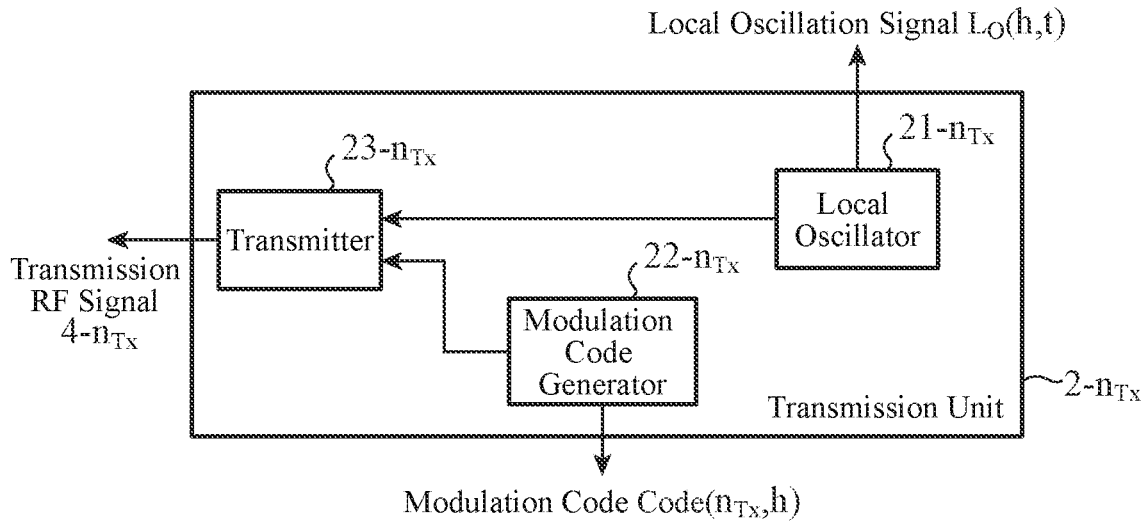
Local Oscillation Signal $L_O(h,t)$

$23\text{-}n_{Tx}$

$21\text{-}n_{Tx}$

Transmitter

Local Oscillator

$22\text{-}n_{Tx}$

Transmission RF Signal $4\text{-}n_{Tx}$

Modulation Code Generator

Transmission Unit

$2\text{-}n_{Tx}$

Modulation Code $Code(n_{Tx},h)$